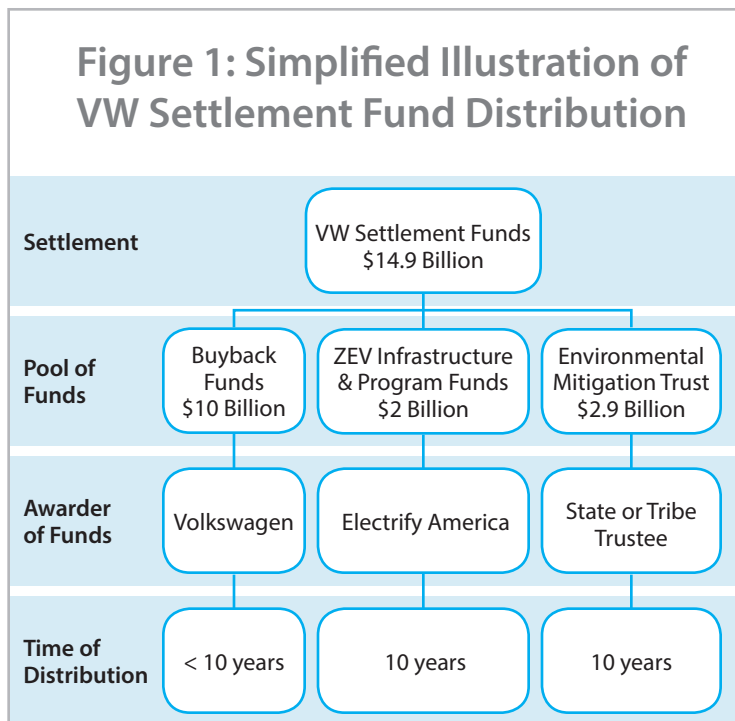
Figure 1: Simplified Illustration of VW Settlement Fund Distribution

Settlement

VW Settlement Funds
$14.9 Billion

Pool of Funds

Buyback Funds
$10 Billion

ZEV Infrastructure & Program Funds
$2 Billion

Environmental Mitigation Trust
$2.9 Billion

Awarder of Funds

Volkswagen

Electrify America

State or Tribe Trustee

Time of Distribution

< 10 years

10 years

10 years